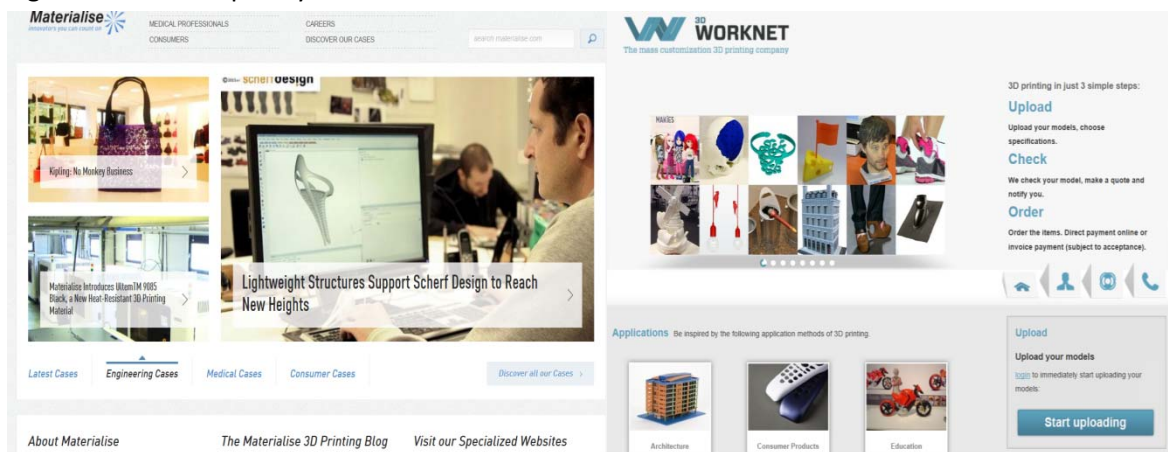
Materialise
innovators you can count on

MEDICAL PROFESSIONALS
CONSUMERS
CAREERS
DISCOVER OUR CASES
search materialise.com

Kipling: No Monkey Business

scherf design

Materialise Introduces UltemTM 9085 Black, a New Heat-Resistant 3D Printing Material

Lightweight Structures Support Scherf Design to Reach New Heights

Latest Cases
Engineering Cases
Medical Cases
Consumer Cases
Discover all our Cases

About Materialise
The Materialise 3D Printing Blog
Visit our Specialized Websites

3D WORKNET
The mass customization 3D printing company

3D printing in just 3 simple steps:
Upload
Upload your models, choose specifications.
Check
We check your model, make a quote and notify you.
Order
Order the items. Direct payment online or invoice payment (subject to acceptance).

Applications Be inspired by the following application methods of 3D printing.

Architecture
Consumer Products
Education

Upload
Upload your models
login to immediately start uploading your models:
Start uploading